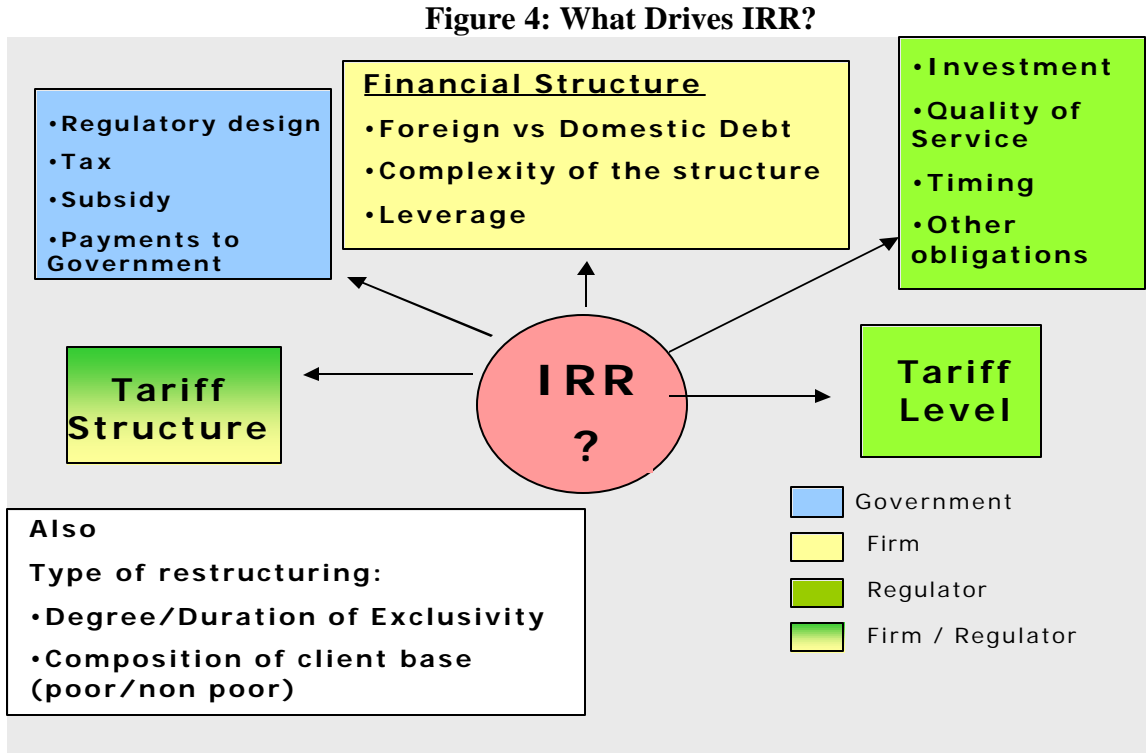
Figure 4: What Drives IRR?

•Regulatory design
•Tax
•Subsidy
•Payments to Government

Financial Structure
•Foreign vs Domestic Debt
•Complexity of the structure
•Leverage

•Investment
•Quality of Service
•Timing
•Other obligations

Tariff Structure

IRR ?

Tariff Level

Also
Type of restructuring:
•Degree/Duration of Exclusivity
•Composition of client base (poor/non poor)

Government
Firm
Regulator
Firm / Regulator